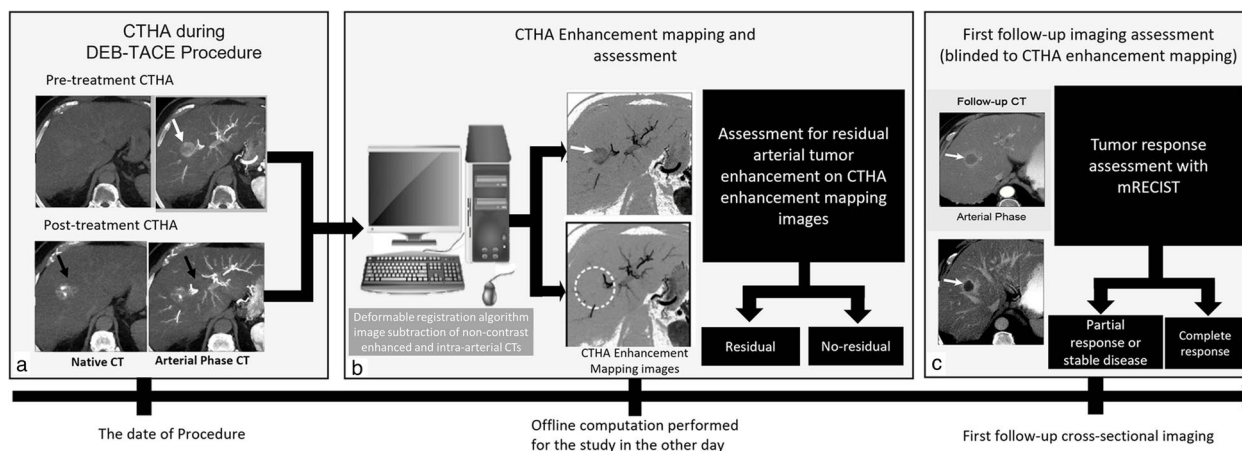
CTHA during DEB-TACE Procedure

Pre-treatment CTHA

Post-treatment CTHA

Native CT

Arterial Phase CT

a

CTHA Enhancement mapping and assessment

Deformable registration algorithm image subtraction of non-contrast enhanced and intra-arterial CTs

CTHA Enhancement Mapping images

Assessment for residual arterial tumor enhancement on CTHA enhancement mapping images

Residual

No-residual

b

First follow-up imaging assessment (blinded to CTHA enhancement mapping)

Follow-up CT

Arterial Phase

Tumor response assessment with mRECIST

Partial response or stable disease

Complete response

c

The date of Procedure

Offline computation performed for the study in the other day

First follow-up cross-sectional imaging